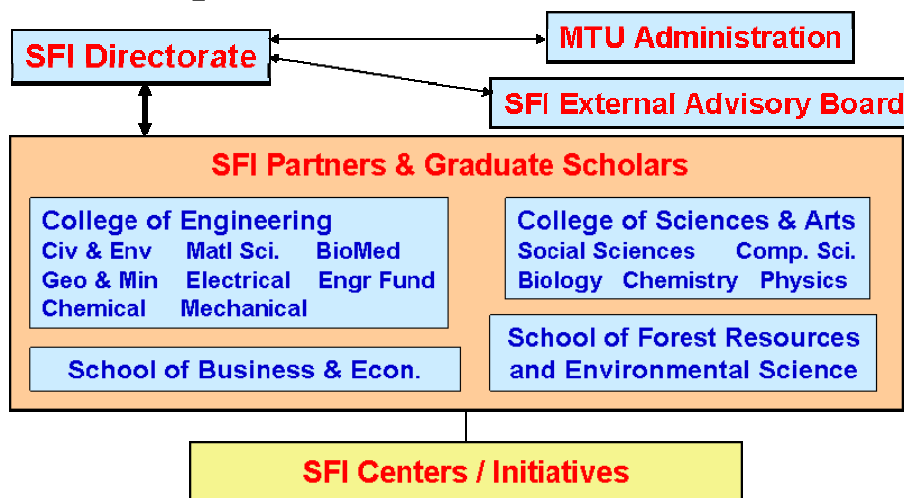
SFI Directorate

MTU Administration

SFI External Advisory Board

SFI Partners & Graduate Scholars

College of Engineering
Civ & Env Matl Sci. BioMed
Geo & Min Electrical Engr Fund
Chemical Mechanical

College of Sciences & Arts
Social Sciences Comp. Sci.
Biology Chemistry Physics

School of Business & Econ.

School of Forest Resources and Environmental Science

SFI Centers / Initiatives